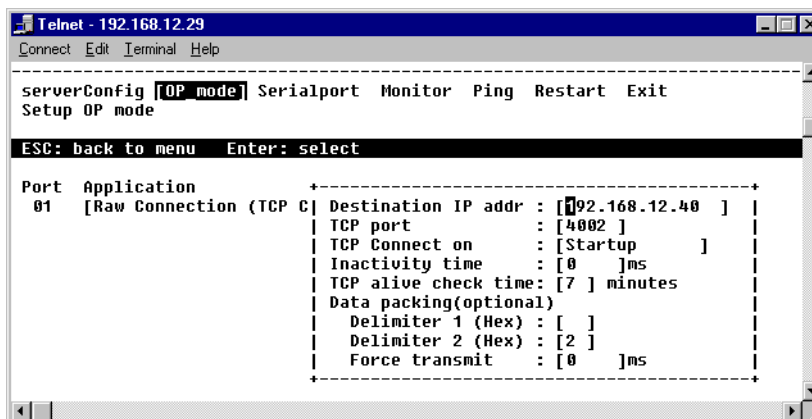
Telnet - 192.168.12.29

Connect Edit Terminal Help

serverConfig [OP_mode] Serialport Monitor Ping Restart Exit
Setup OP mode

ESC: back to menu Enter: select

Port Application
01 [Raw Connection (TCP C

Destination IP addr : [192.168.12.40 ]
TCP port : [4002 ]
TCP Connect on : [Startup ]
Inactivity time : [0 ]ms
TCP alive check time: [7 ] minutes
Data packing(optional)
Delimiter 1 (Hex) : [ ]
Delimiter 2 (Hex) : [2 ]
Force transmit : [0 ]ms